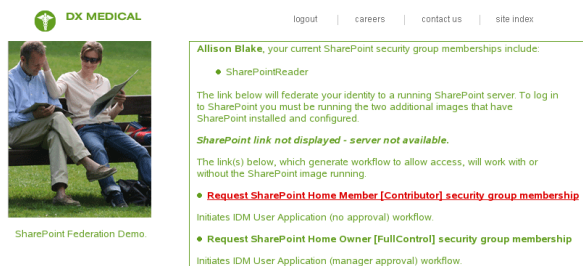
DX MEDICAL

logout | careers | contact us | site index

SharePoint Federation Demo.

Allison Blake, your current SharePoint security group memberships include:

SharePointReader

The link below will federate your identity to a running SharePoint server. To log in to SharePoint you must be running the two additional images that have SharePoint installed and configured.

SharePoint link not displayed - server not available.

The link(s) below, which generate workflow to allow access, will work with or without the SharePoint image running.

Request SharePoint Home Member [Contributor] security group membership

Initiates IDM User Application (no approval) workflow.

Request SharePoint Home Owner [FullControl] security group membership

Initiates IDM User Application (manager approval) workflow.